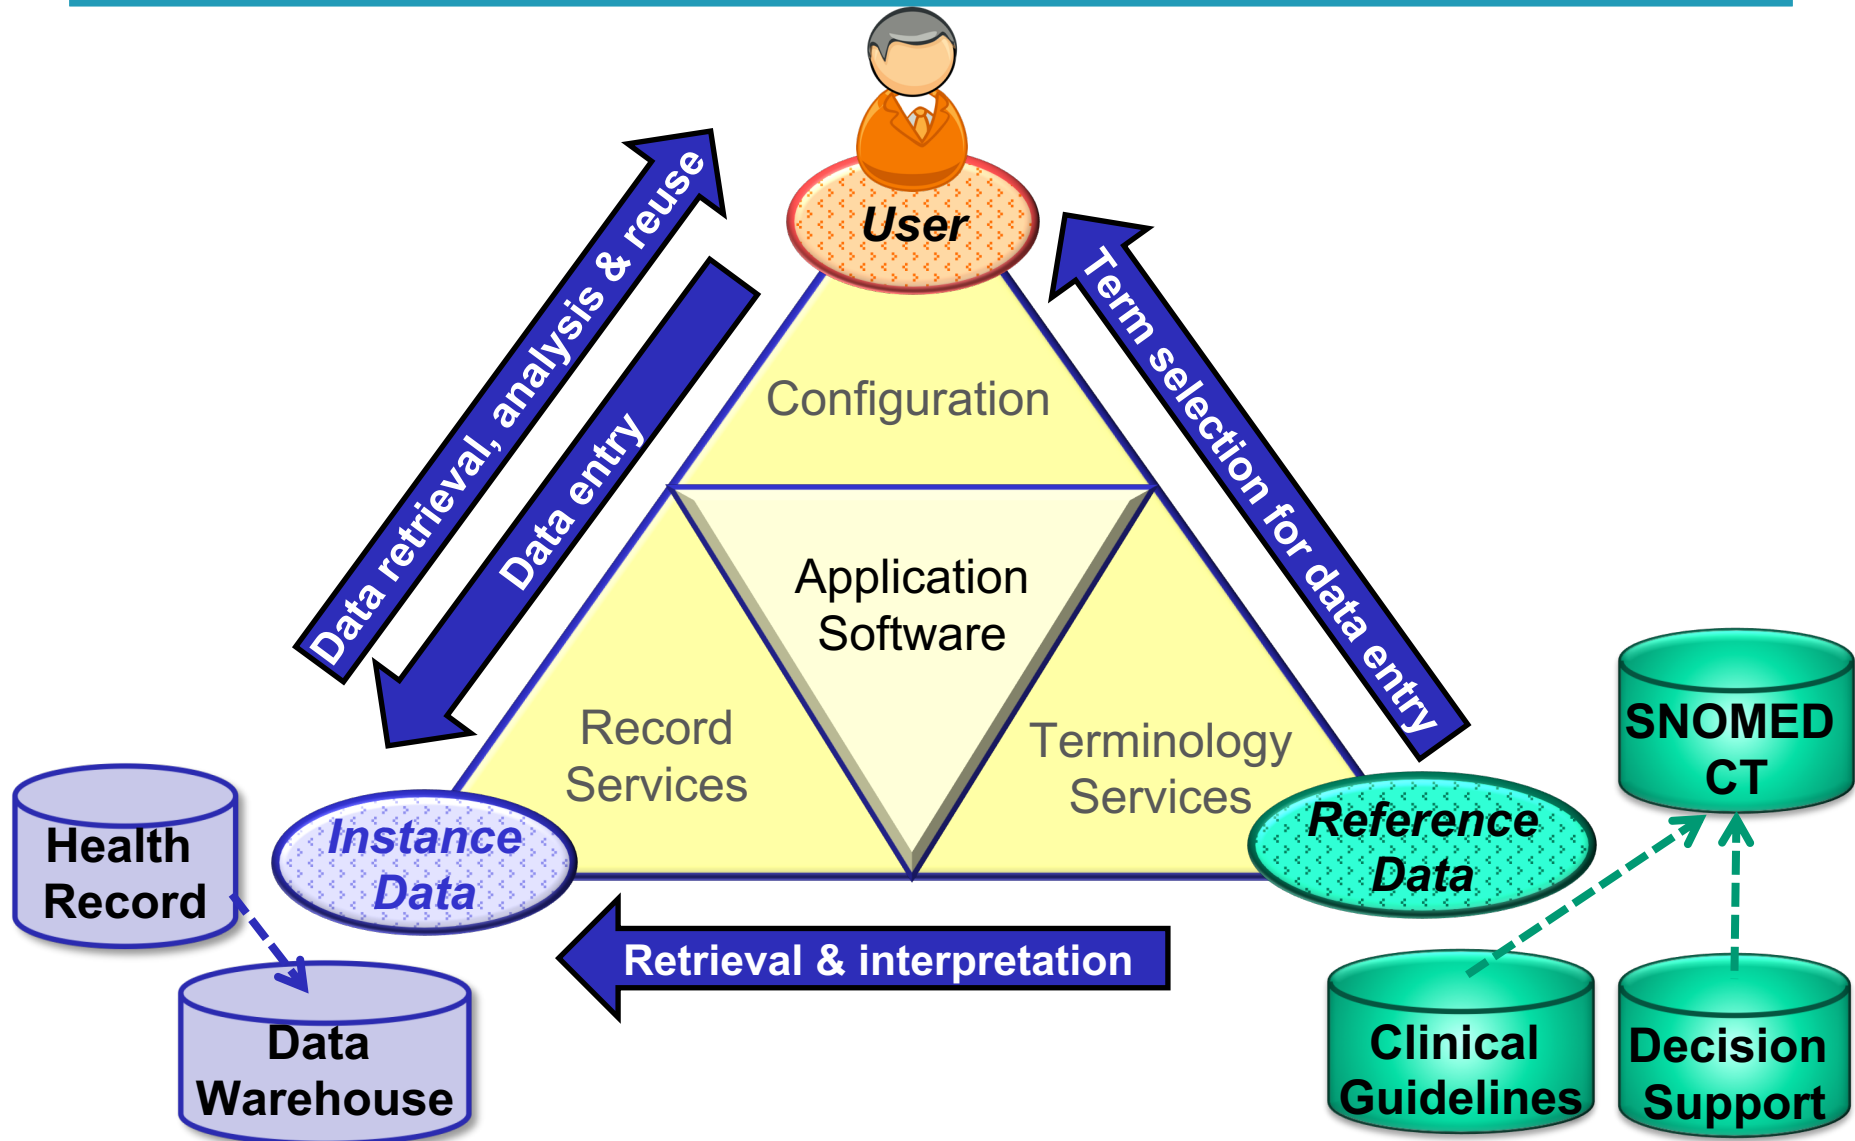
User

Data retrieval, analysis & reuse

Data entry

Term selection for data entry

Configuration

Application Software

Record Services

Terminology Services

Instance Data

Reference Data

Health Record

Data Warehouse

Retrieval & interpretation

SNOMED CT

Clinical Guidelines

Decision Support